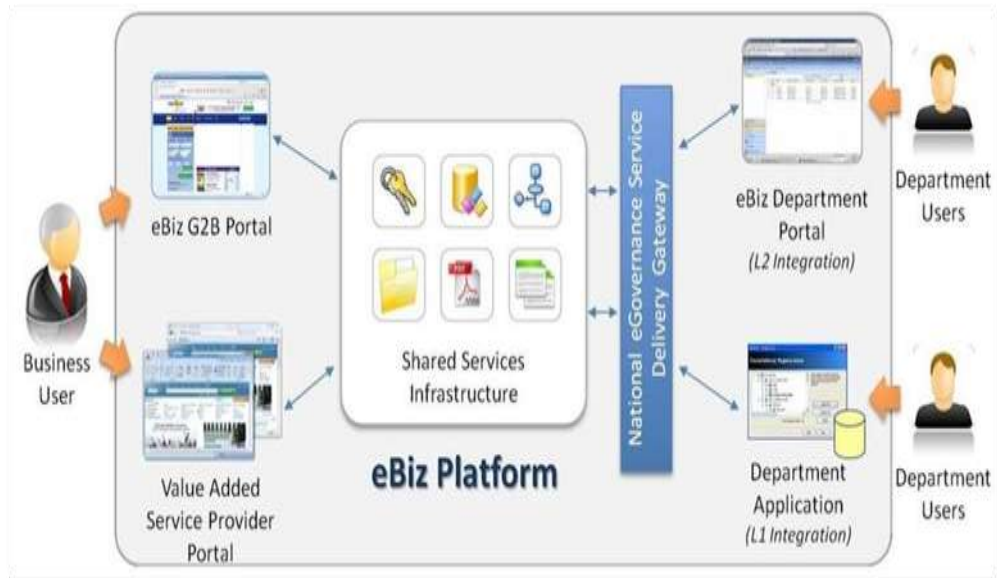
eBiz G2B Portal

Business User

Value Added Service Provider Portal

Shared Services Infrastructure

eBiz Platform

National eGovernance Service Delivery Gateway

eBiz Department Portal
(L2 Integration)

Department Users

Department Application
(L1 Integration)

Department Users